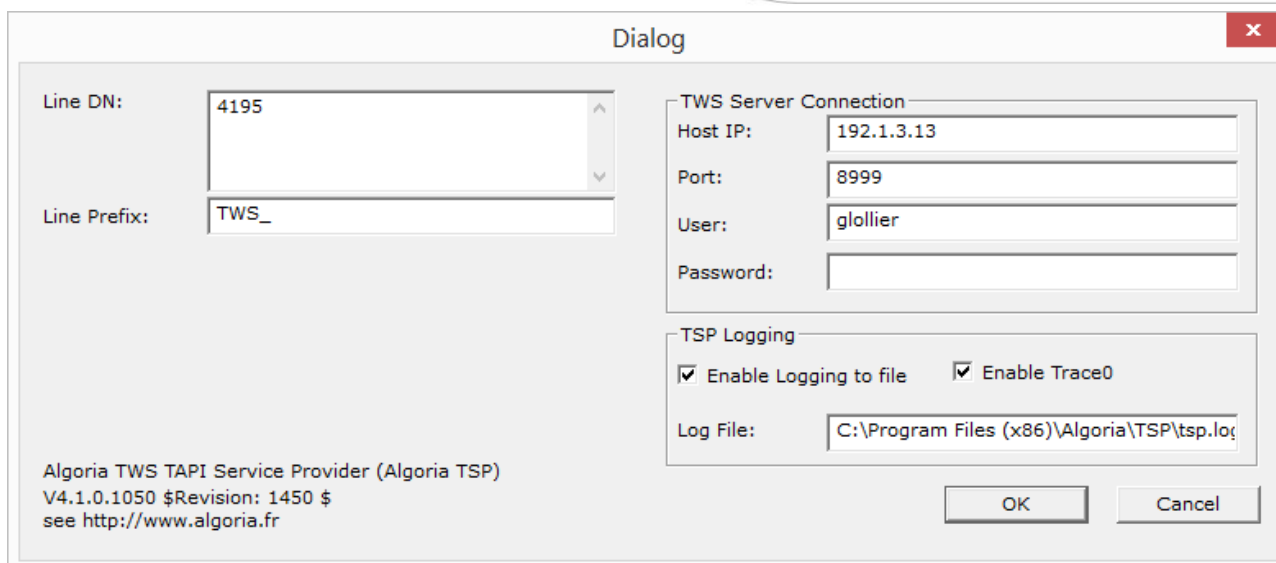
Dialog

Line DN: 4195

Line Prefix: TWS_

TWS Server Connection
Host IP: 192.1.3.13
Port: 8999
User: glollier
Password:

TSP Logging
Enable Logging to file
Enable Trace0
Log File: C:\Program Files (x86)\Algoria\TSP\tsp.lo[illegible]

Algoria TWS TAPI Service Provider (Algoria TSP)
V4.1.0.1050 $Revision: 1450 $
see http://www.algoria.fr

OK
Cancel